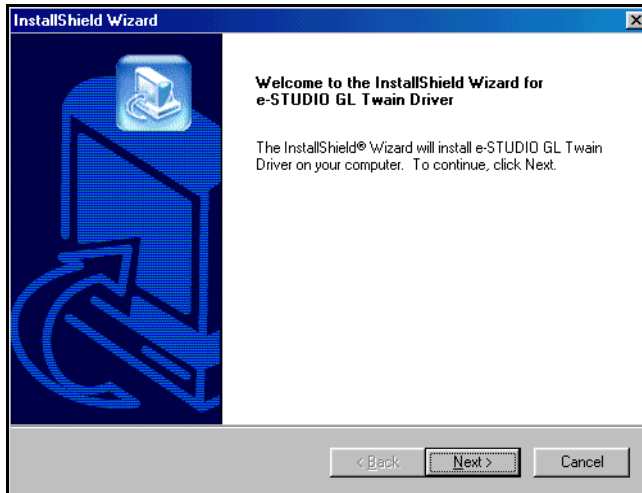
InstallShield Wizard

Welcome to the InstallShield Wizard for e-STUDIO GL Twain Driver

The InstallShield® Wizard will install e-STUDIO GL Twain Driver on your computer. To continue, click Next.

< Back
Next >
Cancel